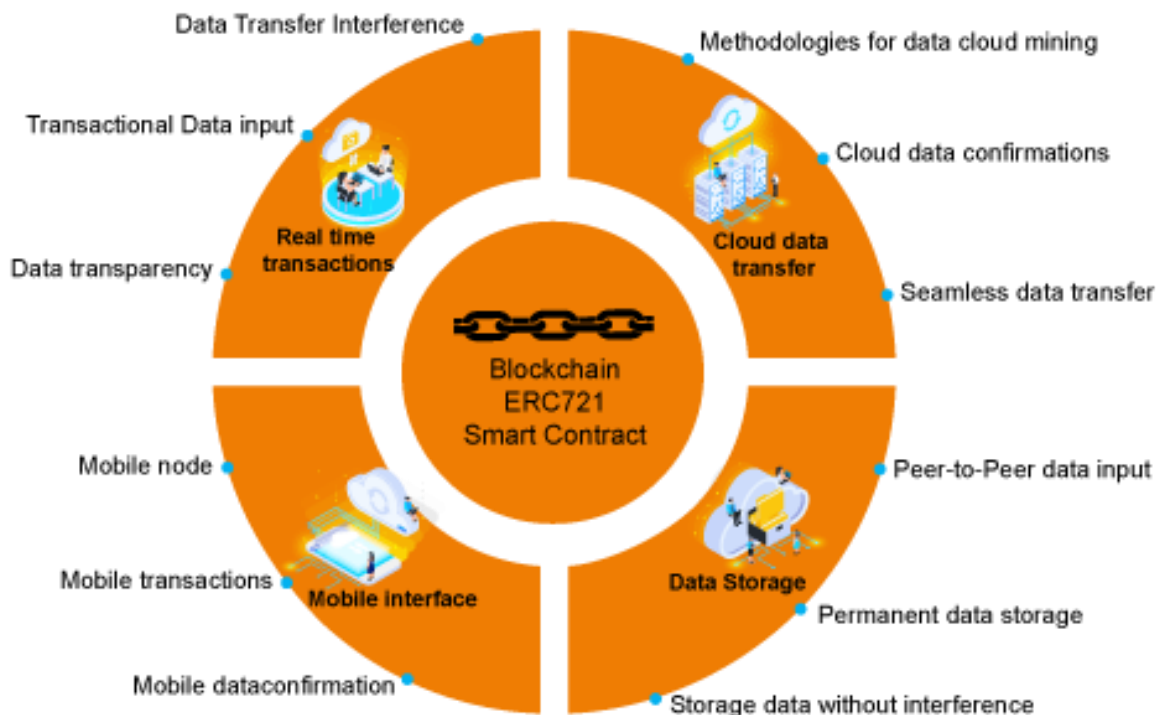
Data Transfer Interference

Transactional Data input

Data transparency

Real time transactions

Methodologies for data cloud mining

Cloud data confirmations

Seamless data transfer

Cloud data transfer

Blockchain
ERC721
Smart Contract

Mobile node

Mobile transactions

Mobile dataconfirmation

Mobile interface

Peer-to-Peer data input

Permanent data storage

Storage data without interference

Data Storage